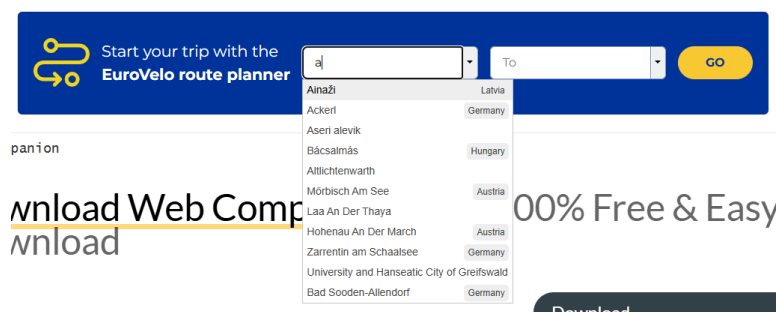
Start your trip with the
EuroVelo route planner

a

To

GO

| | |
|---|---|
| Ainaži | Latvia |
| Ackerl | Germany |
| Aseri alevik | |
| Bácsalmás | Hungary |
| Altlichtenwarth | |
| Mörbisch Am See | Austria |
| Laa An Der Thaya | |
| Hohenau An Der March | Austria |
| Zarrentin am Schaalsee | Germany |
| University and Hanseatic City of Greifswald | |
| Bad Sooden-Allendorf | Germany |

panion

wnload Web Comp 00% Free & Easy
wnload

Download